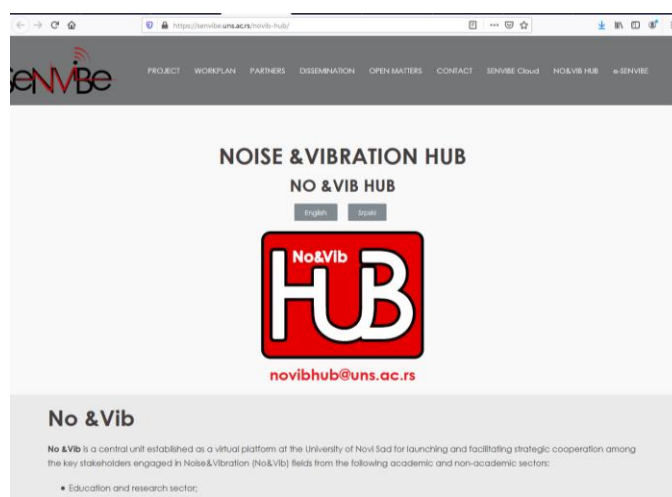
https://senvibe.uns.ac.rs/novib-hub/

SENVIBE

PROJECT WORKPLAN PARTNERS DISSEMINATION OPEN MATTERS CONTACT SENVIBE Cloud NO&VIB HUB e-SENVIBE

NOISE &VIBRATION HUB

NO &VIB HUB

English Srpski

No&Vib HUB

novibhub@uns.ac.rs

No &Vib

No &Vib is a central unit established as a virtual platform at the University of Novi Sad for launching and facilitating strategic cooperation among the key stakeholders engaged in Noise&Vibration (No&Vib) fields from the following academic and non-academic sectors:

• Education and research sector;